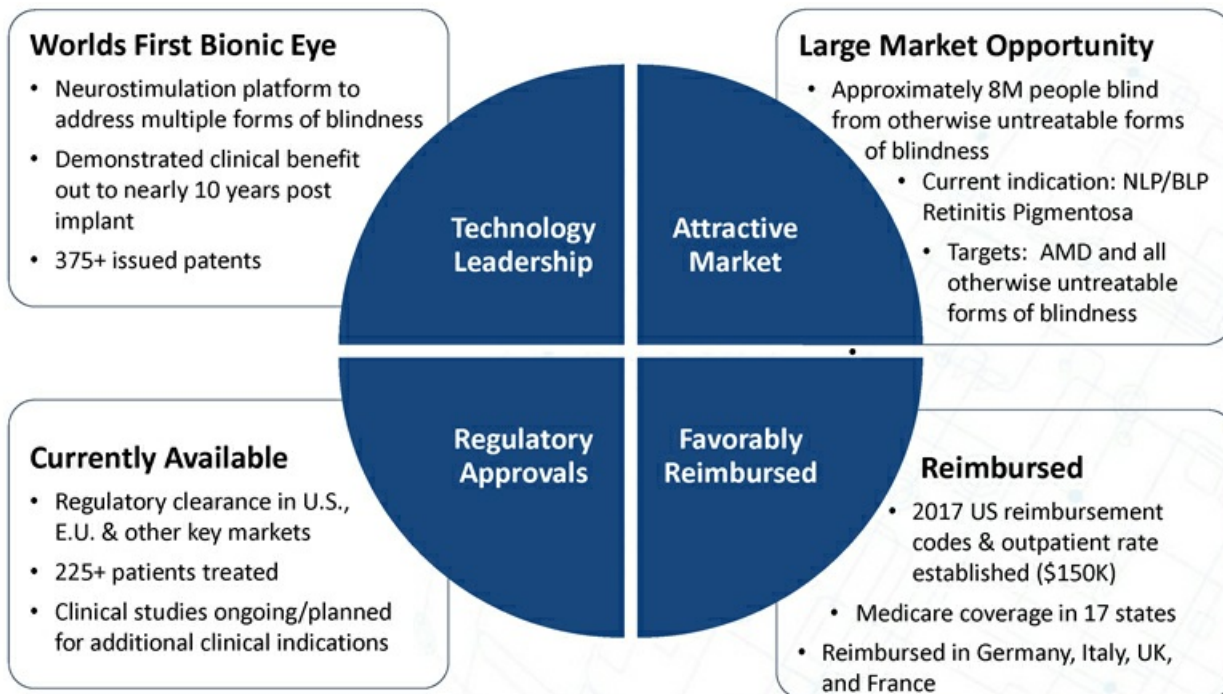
**Worlds First Bionic Eye**
- Neurostimulation platform to address multiple forms of blindness
- Demonstrated clinical benefit out to nearly 10 years post implant
- 375+ issued patents

**Large Market Opportunity**
- Approximately 8M people blind from otherwise untreatable forms of blindness
- Current indication: NLP/BLP Retinitis Pigmentosa
- Targets: AMD and all otherwise untreatable forms of blindness

Technology Leadership

Attractive Market

Regulatory Approvals

Favorably Reimbursed

**Currently Available**
- Regulatory clearance in U.S., E.U. & other key markets
- 225+ patients treated
- Clinical studies ongoing/planned for additional clinical indications

**Reimbursed**
- 2017 US reimbursement codes & outpatient rate established ($150K)
- Medicare coverage in 17 states
- Reimbursed in Germany, Italy, UK, and France